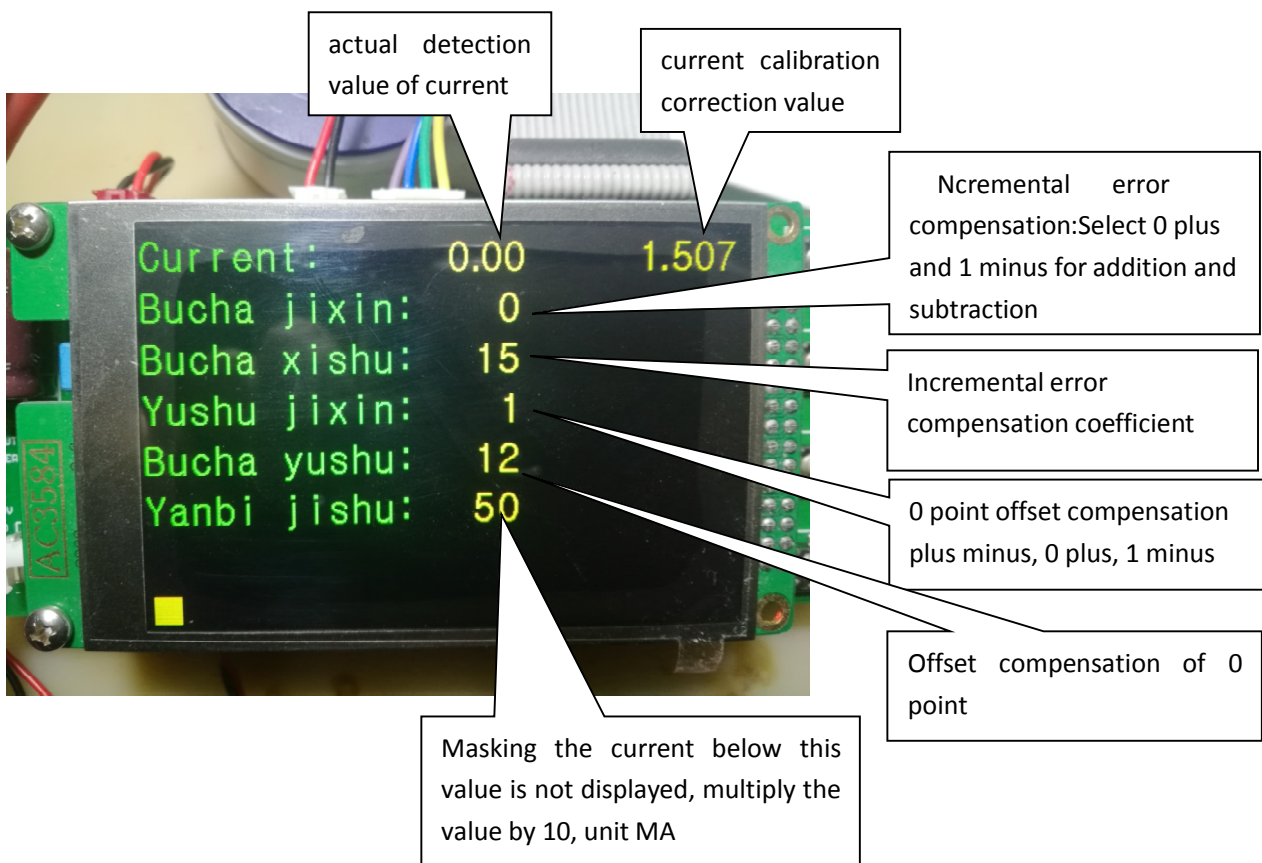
actual detection value of current

current calibration correction value

Ncremental error compensation:Select 0 plus and 1 minus for addition and subtraction

Current: 0.00 1.507
Bucha jixin: 0
Bucha xishu: 15
Yushu jixin: 1
Bucha yushu: 12
Yanbi jishu: 50

AC3584

Incremental error compensation coefficient

0 point offset compensation plus minus, 0 plus, 1 minus

Offset compensation of 0 point

Masking the current below this value is not displayed, multiply the value by 10, unit MA